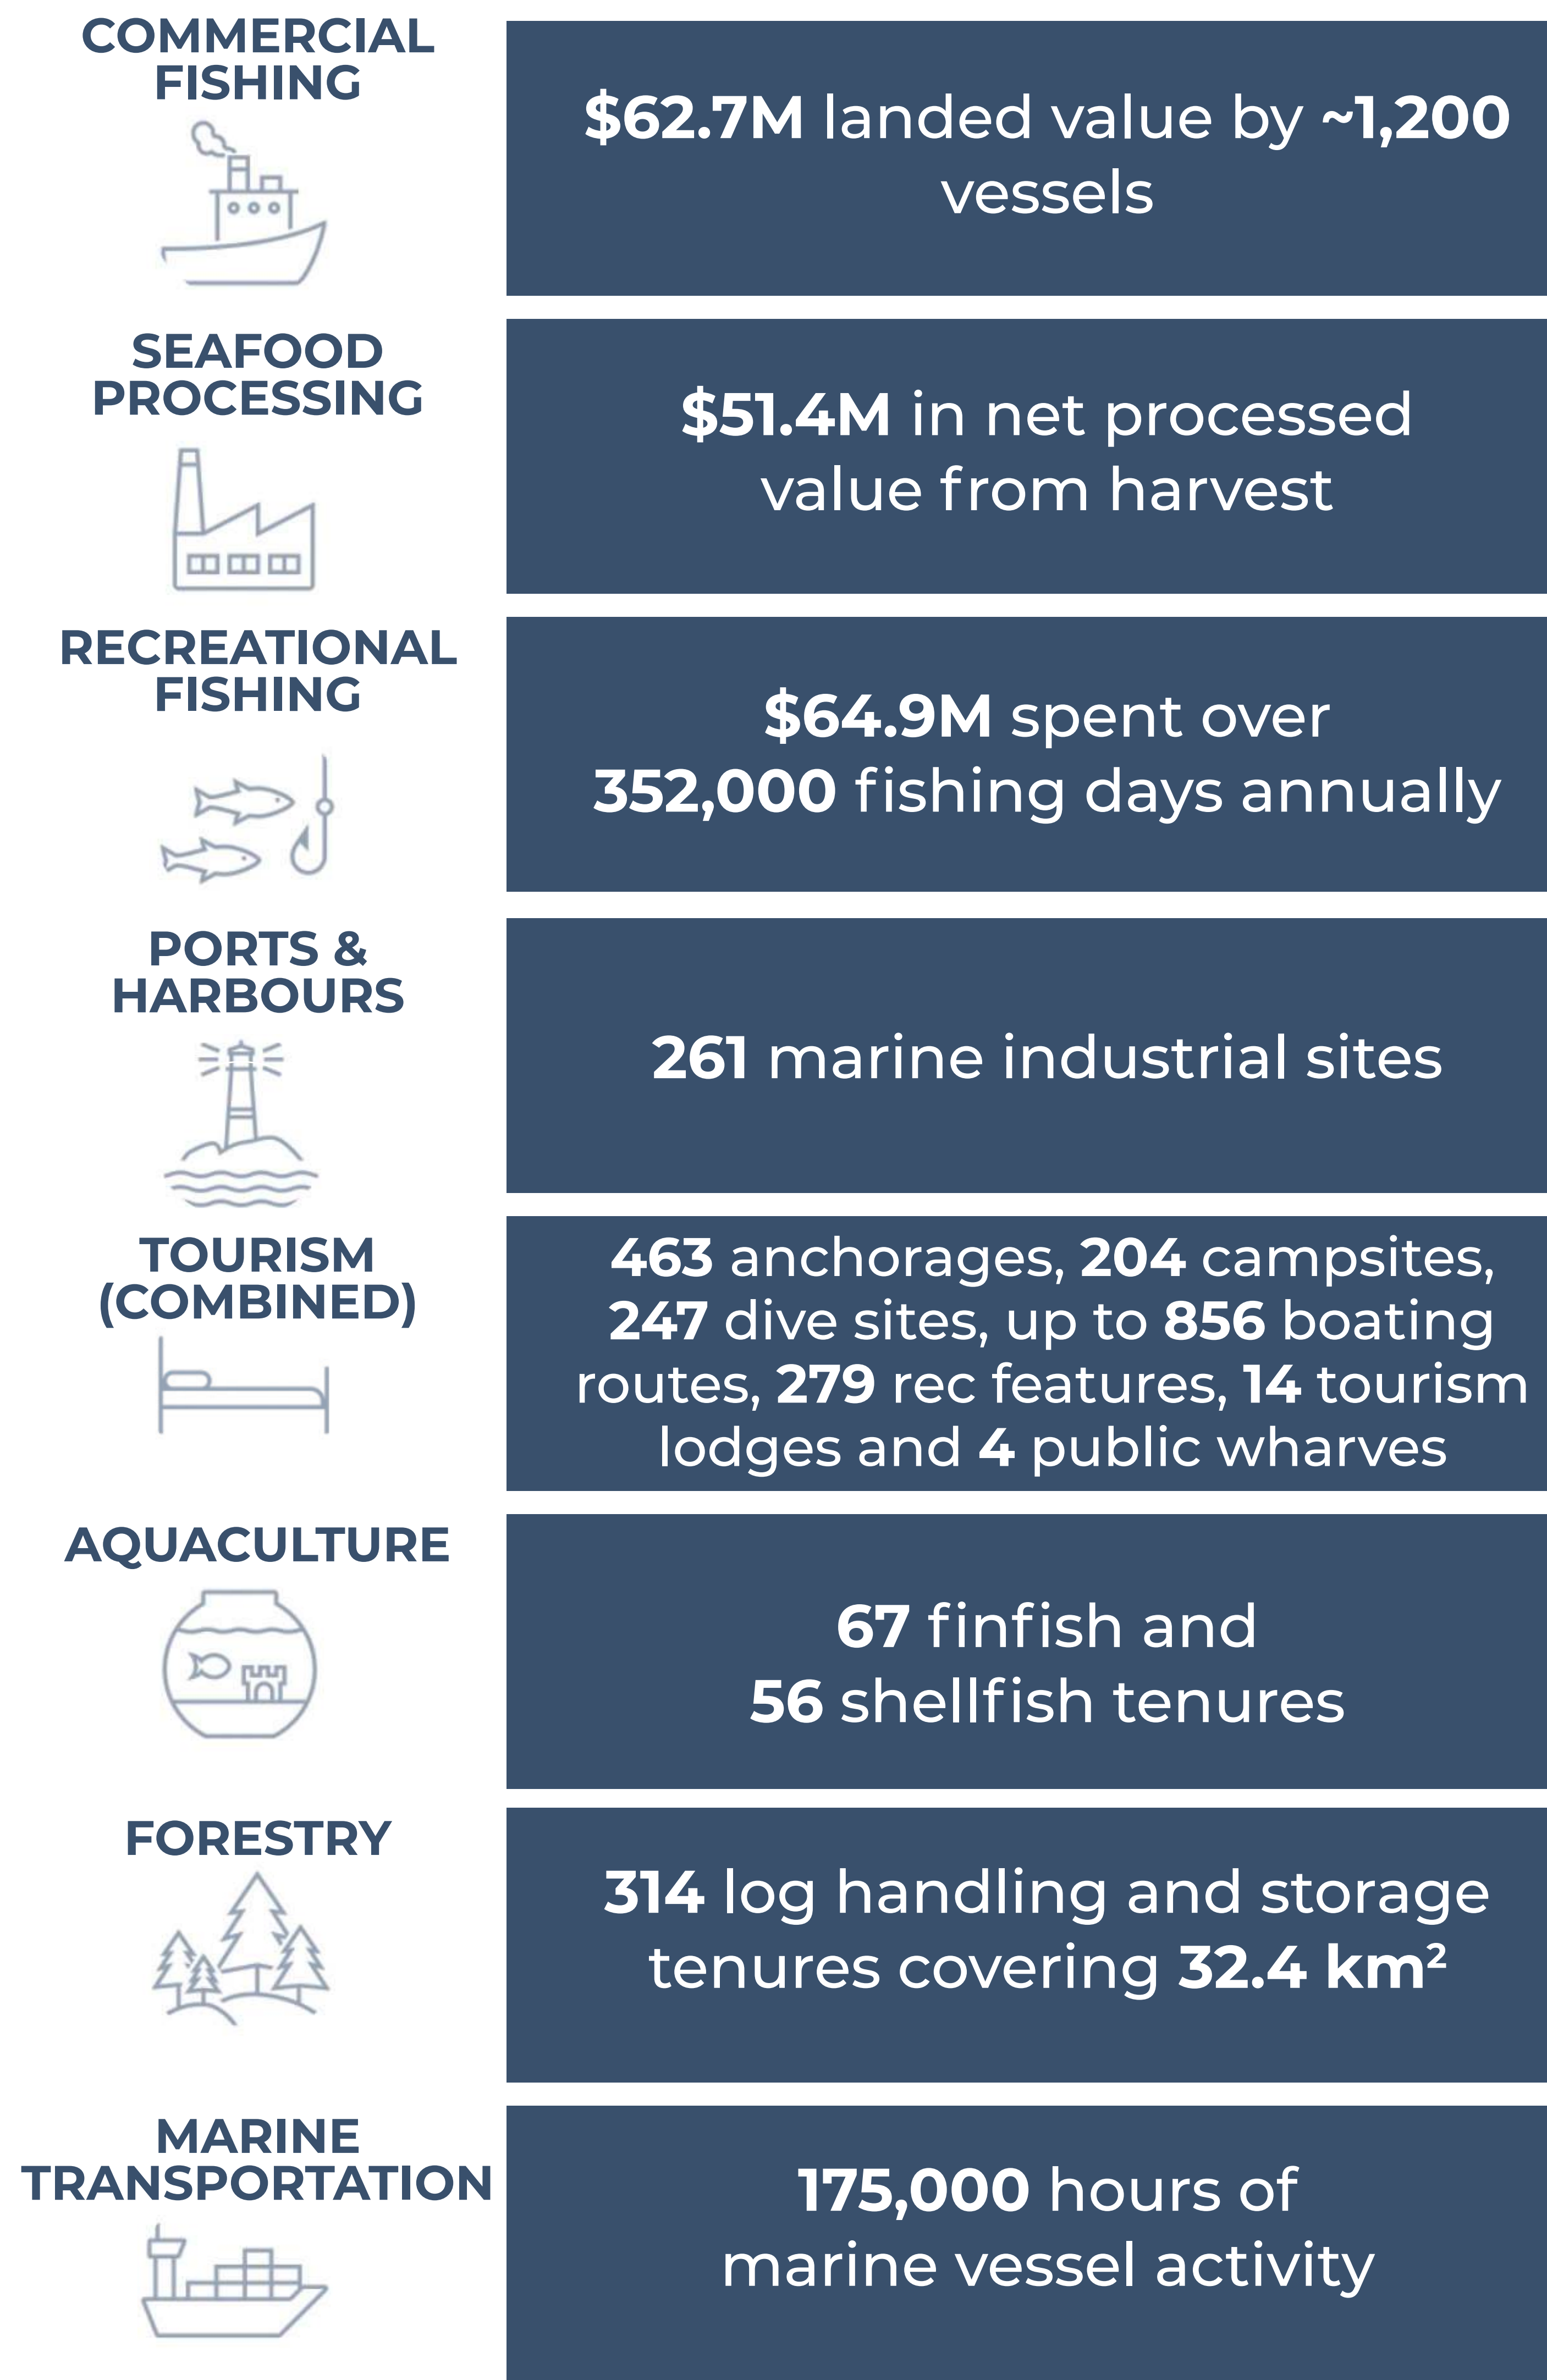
COMMERCIAL FISHING

$62.7M landed value by ~1,200 vessels

SEAFOOD PROCESSING

$51.4M in net processed value from harvest

RECREATIONAL FISHING

$64.9M spent over 352,000 fishing days annually

PORTS & HARBOURS

261 marine industrial sites

TOURISM (COMBINED)

463 anchorages, 204 campsites, 247 dive sites, up to 856 boating routes, 279 rec features, 14 tourism lodges and 4 public wharves

AQUACULTURE

67 finfish and 56 shellfish tenures

FORESTRY

314 log handling and storage tenures covering 32.4 km²

MARINE TRANSPORTATION

175,000 hours of marine vessel activity